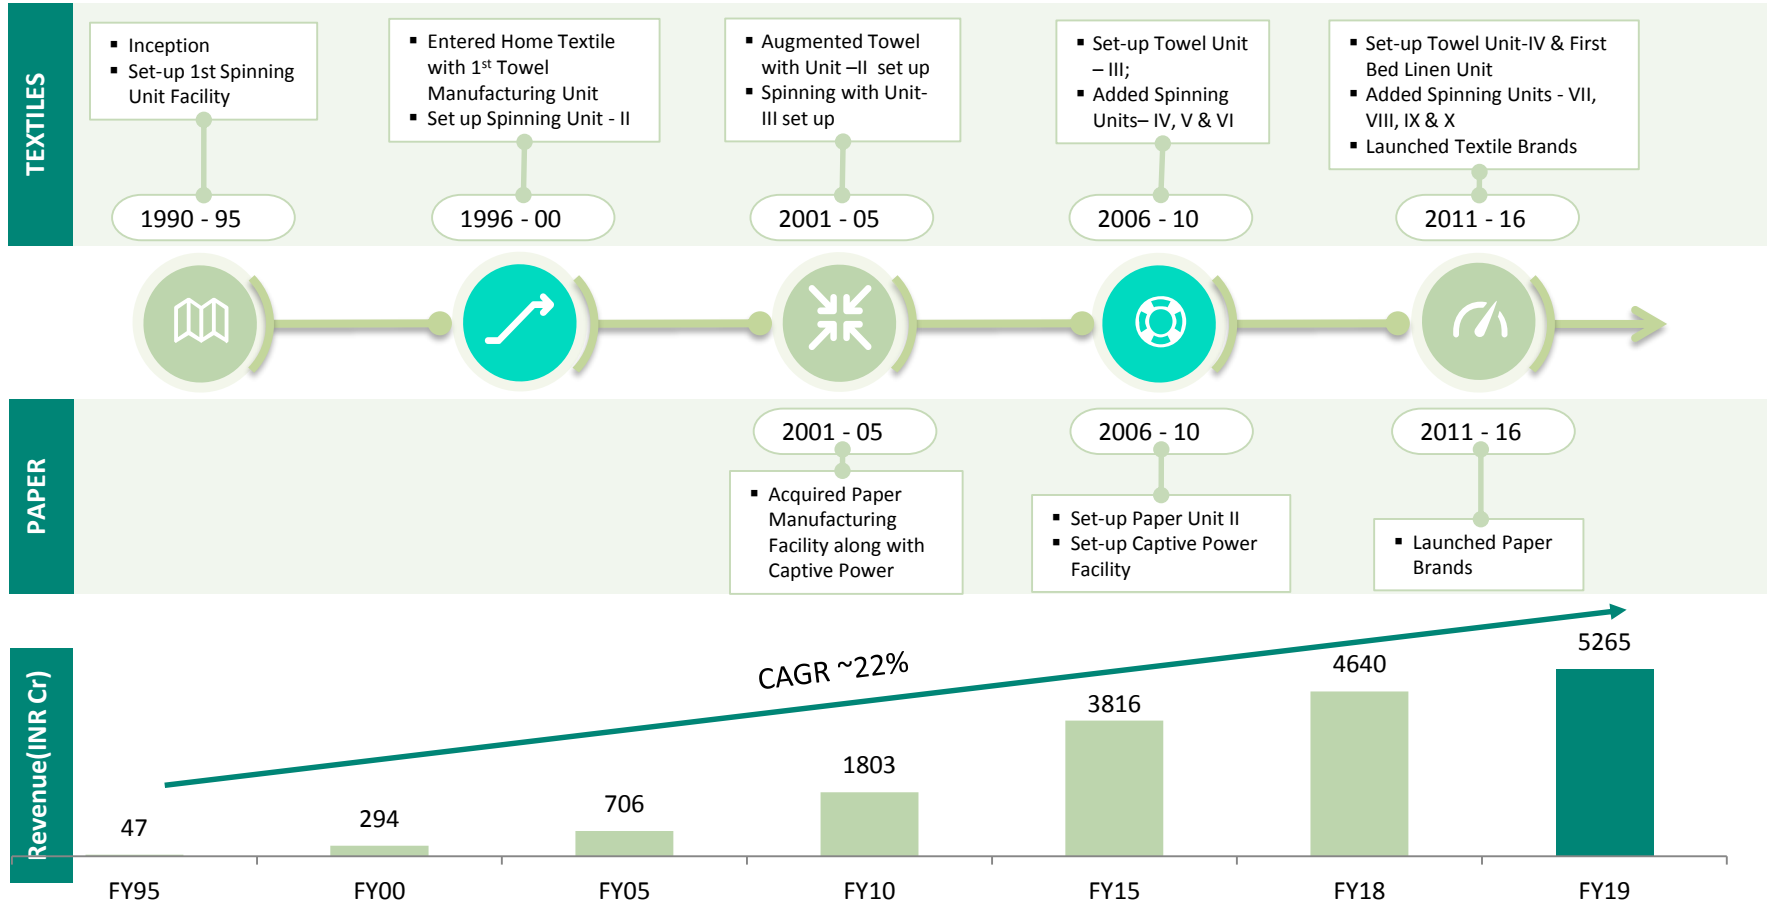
TEXTILES

▪ Inception
▪ Set-up 1st Spinning Unit Facility

1990 - 95

▪ Entered Home Textile with 1$^{st}$ Towel Manufacturing Unit
▪ Set up Spinning Unit - II

1996 - 00

▪ Augmented Towel with Unit –II set up
▪ Spinning with Unit-III set up

2001 - 05

▪ Set-up Towel Unit – III;
▪ Added Spinning Units– IV, V & VI

2006 - 10

▪ Set-up Towel Unit-IV & First Bed Linen Unit
▪ Added Spinning Units - VII, VIII, IX & X
▪ Launched Textile Brands

2011 - 16

PAPER

2001 - 05

▪ Acquired Paper Manufacturing Facility along with Captive Power

2006 - 10

▪ Set-up Paper Unit II
▪ Set-up Captive Power Facility

2011 - 16

▪ Launched Paper Brands

Revenue(INR Cr)

CAGR ~22%

| FY95 | FY00 | FY05 | FY10 | FY15 | FY18 | FY19 |
|---|---|---|---|---|---|---|
| 47 | 294 | 706 | 1803 | 3816 | 4640 | 5265 |